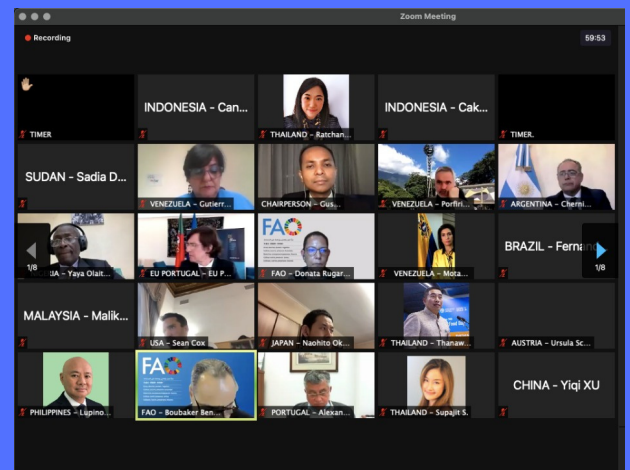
Zoom Meeting

Recording

59:53

TIMER

INDONESIA - Can...

THAILAND – Ratchan...

INDONESIA - Cak...

TIMER.

SUDAN - Sadia D...

VENEZUELA – Gutierr...

CHAIRPERSON – Gus...

VENEZUELA – Porfiri...

ARGENTINA – Cherni...

1/8

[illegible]A – Yaya Olait...

EU PORTUGAL – EU P...

FAO

FAO – Donata Rugar...

VENEZUELA – Mota...

BRAZIL - Ferna...

1/8

MALAYSIA - Malik...

USA – Sean Cox

JAPAN – Naohito Ok...

THAILAND – Thanaw...

AUSTRIA – Ursula Sc...

PHILIPPINES – Lupino...

FAO

FAO – Boubaker Ben...

PORTUGAL – Alexan...

THAILAND – Supajit S...

CHINA - Yiqi XU